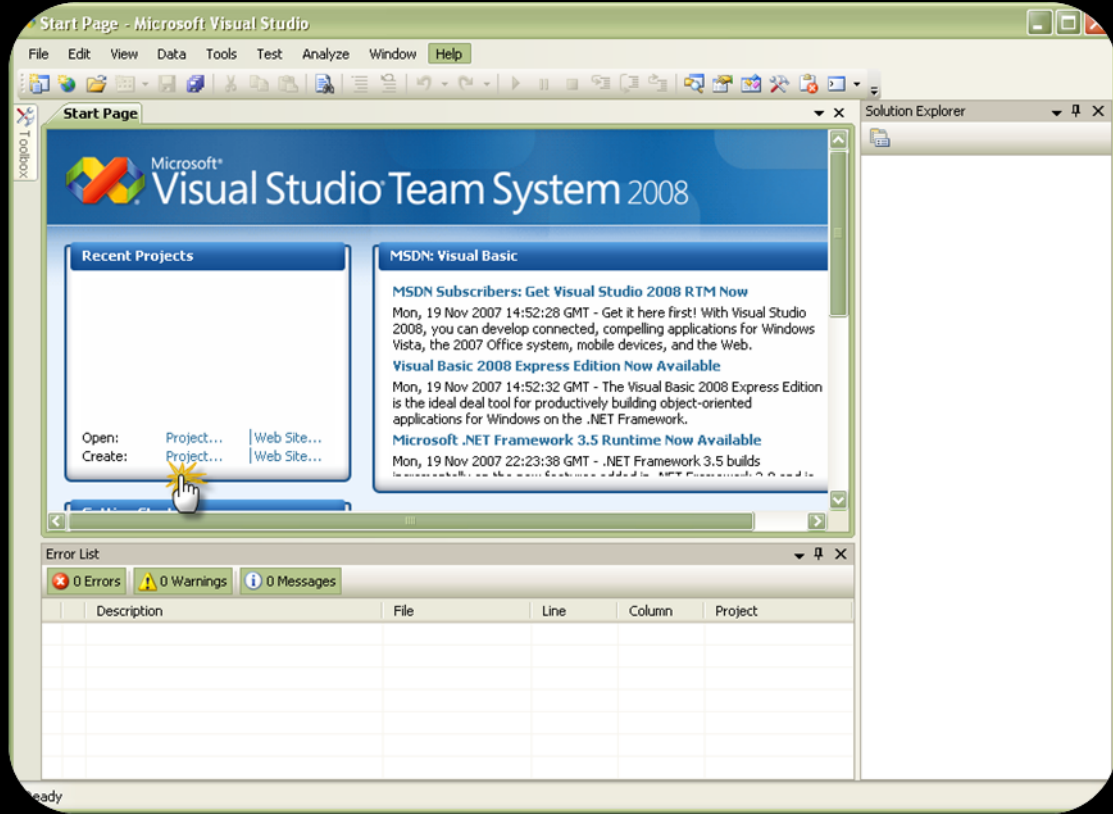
Start Page - Microsoft Visual Studio

File Edit View Data Tools Test Analyze Window Help

Toolbox

Start Page

Microsoft® Visual Studio® Team System 2008

Recent Projects

Open: Project... | Web Site...
Create: Project... | Web Site...

MSDN: Visual Basic

MSDN Subscribers: Get Visual Studio 2008 RTM Now

Mon, 19 Nov 2007 14:52:28 GMT - Get it here first! With Visual Studio 2008, you can develop connected, compelling applications for Windows Vista, the 2007 Office system, mobile devices, and the Web.

Visual Basic 2008 Express Edition Now Available

Mon, 19 Nov 2007 14:52:32 GMT - The Visual Basic 2008 Express Edition is the ideal deal tool for productively building object-oriented applications for Windows on the .NET Framework.

Microsoft .NET Framework 3.5 Runtime Now Available

Mon, 19 Nov 2007 22:23:38 GMT - .NET Framework 3.5 builds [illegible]

Solution Explorer

Error List

0 Errors 0 Warnings 0 Messages

| | Description | File | Line | Column | Project |
|---|---|---|---|---|---|

eady